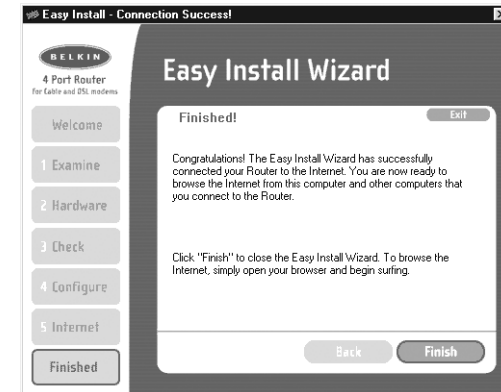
Easy Install - Connection Success!

BELKIN
4 Port Router
For Cable and DSL modems

Welcome
1 Examine
2 Hardware
3 Check
4 Configure
5 Internet
Finished

Easy Install Wizard

Finished!

Exit

Congratulations! The Easy Install Wizard has successfully connected your Router to the Internet. You are now ready to browse the Internet from this computer and other computers that you connect to the Router.

Click "Finish" to close the Easy Install Wizard. To browse the Internet, simply open your browser and begin surfing.

Back
Finish